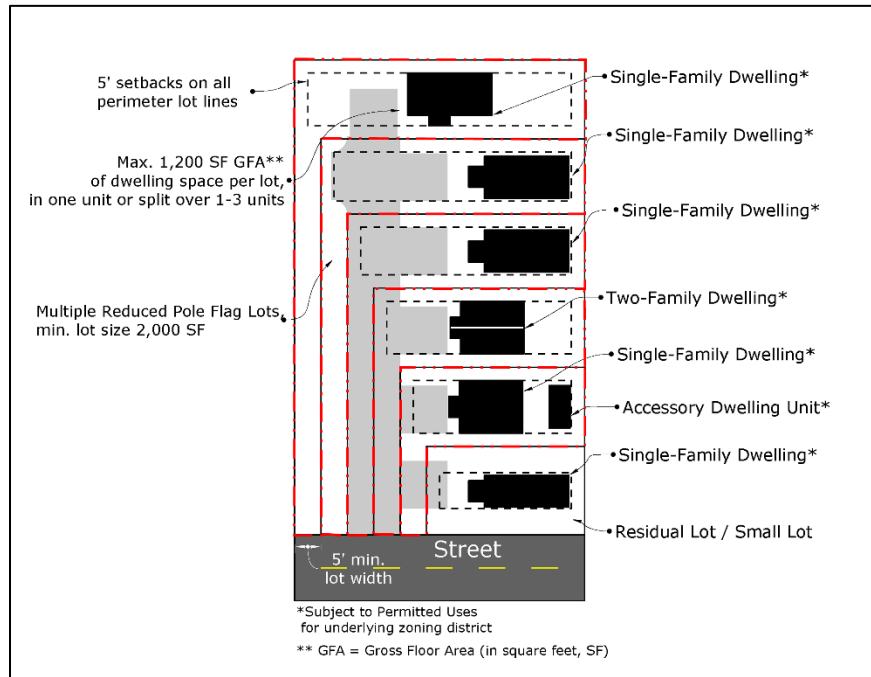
5' setbacks on all perimeter lot lines

Single-Family Dwelling*

Max. 1,200 SF GFA** of dwelling space per lot, in one unit or split over 1-3 units

Single-Family Dwelling*

Single-Family Dwelling*

Multiple Reduced Pole Flag Lots min. lot size 2,000 SF

Two-Family Dwelling*

Single-Family Dwelling*

Accessory Dwelling Unit*

Single-Family Dwelling*

Residual Lot / Small Lot

Street

5' min. lot width

*Subject to Permitted Uses for underlying zoning district

** GFA = Gross Floor Area (in square feet, SF)